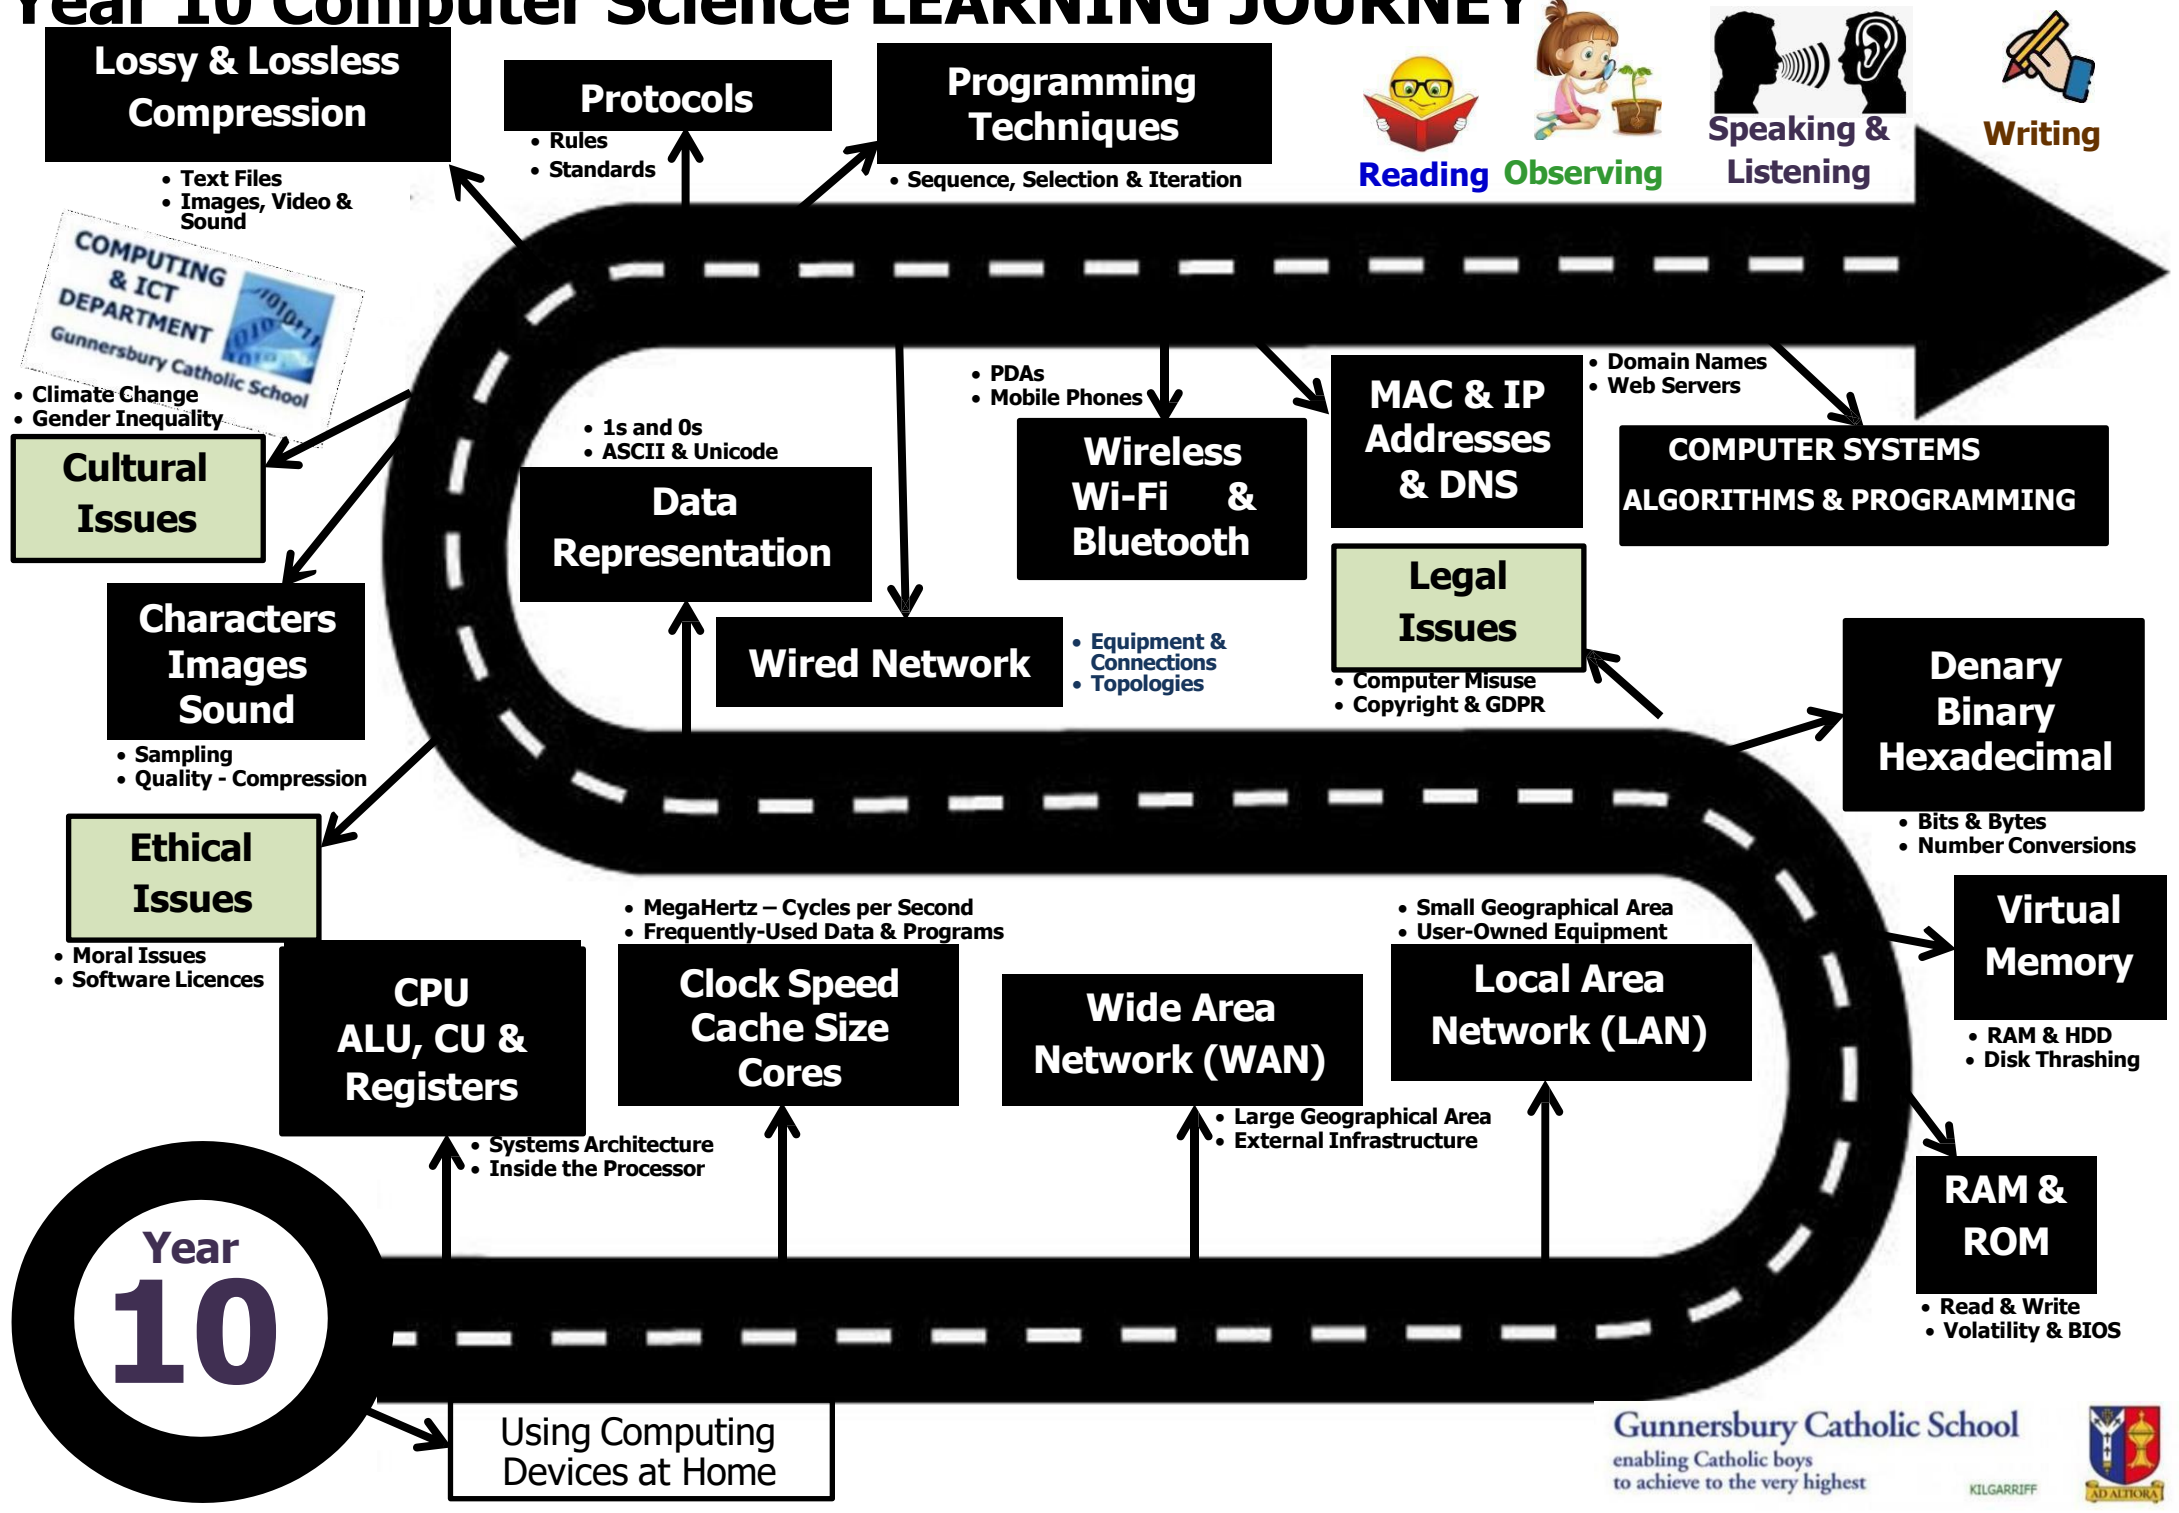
Year 10 Computer Science LEARNING JOURNEY

Lossy & Lossless Compression
• Text Files
• Images, Video & Sound

Protocols
• Rules
• Standards

Programming Techniques
• Sequence, Selection & Iteration

Reading Observing Speaking & Listening Writing

COMPUTING & ICT DEPARTMENT Gunnersbury Catholic School

• Climate Change
• Gender Inequality
Cultural Issues

• 1s and 0s
• ASCII & Unicode
Data Representation

• PDAs
• Mobile Phones
Wireless Wi-Fi & Bluetooth

MAC & IP Addresses & DNS

• Domain Names
• Web Servers

COMPUTER SYSTEMS
ALGORITHMS & PROGRAMMING

Legal Issues
• Computer Misuse
• Copyright & GDPR

Characters Images Sound
• Sampling
• Quality - Compression

Wired Network
• Equipment & Connections
• Topologies

Denary Binary Hexadecimal
• Bits & Bytes
• Number Conversions

Ethical Issues
• Moral Issues
• Software Licences

• MegaHertz – Cycles per Second
• Frequently-Used Data & Programs

• Small Geographical Area
• User-Owned Equipment

Virtual Memory
• RAM & HDD
• Disk Thrashing

CPU ALU, CU & Registers
• Systems Architecture
• Inside the Processor

Clock Speed Cache Size Cores

Wide Area Network (WAN)
• Large Geographical Area
• External Infrastructure

Local Area Network (LAN)

RAM & ROM
• Read & Write
• Volatility & BIOS

Year 10

Using Computing Devices at Home

Gunnersbury Catholic School
enabling Catholic boys to achieve to the very highest

KILGARRIFF
AD ALTIORA